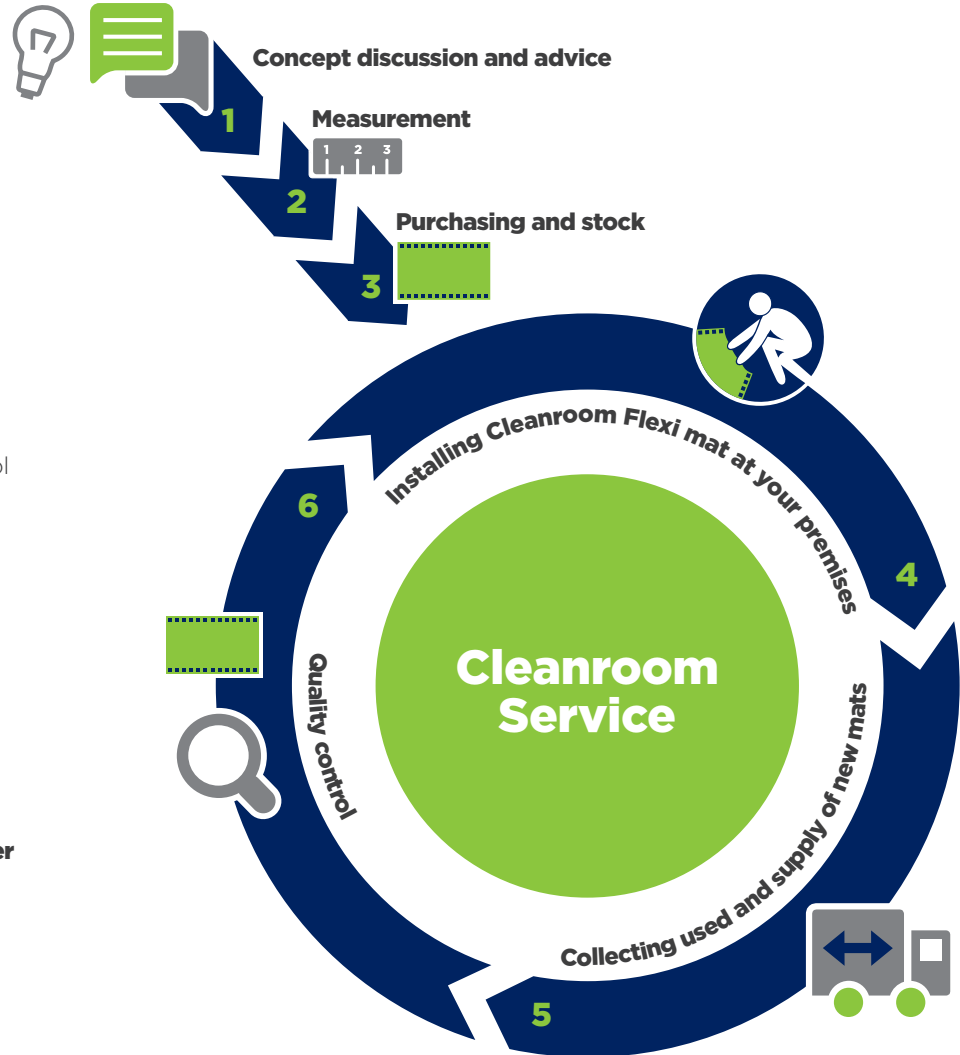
Concept discussion and advice

1

Measurement

1 2 3

2

Purchasing and stock

3

Installing Cleanroom Flexi mat at your premises

4

Collecting used and supply of new mats

5

Quality control

6

Cleanroom Service

o|

er